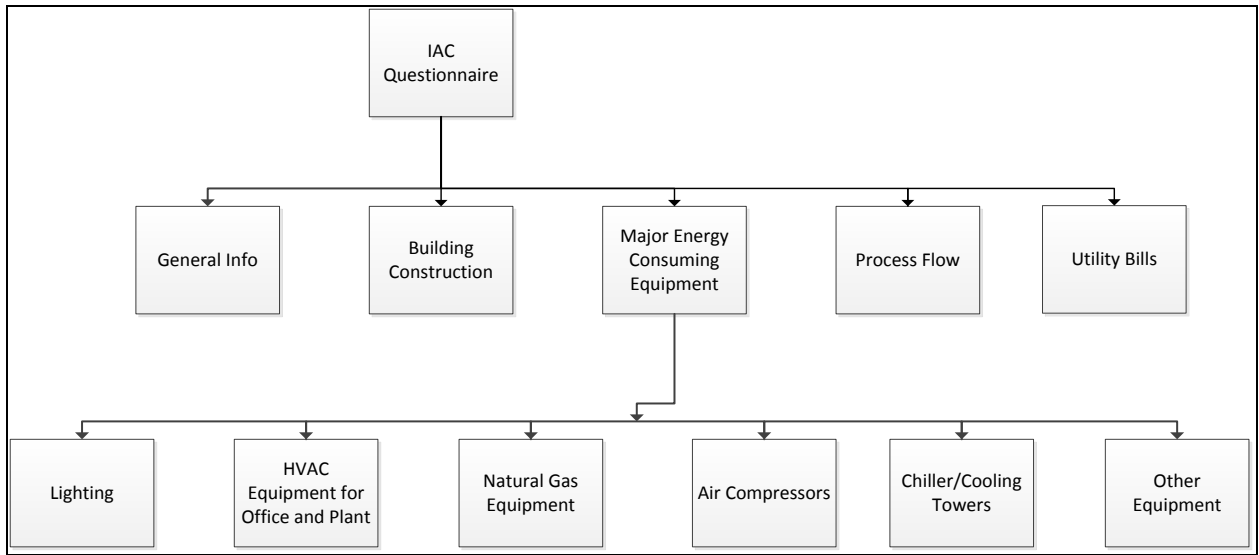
IAC Questionnaire

General Info

Building Construction

Major Energy Consuming Equipment

Process Flow

Utility Bills

Lighting

HVAC Equipment for Office and Plant

Natural Gas Equipment

Air Compressors

Chiller/Cooling Towers

Other Equipment